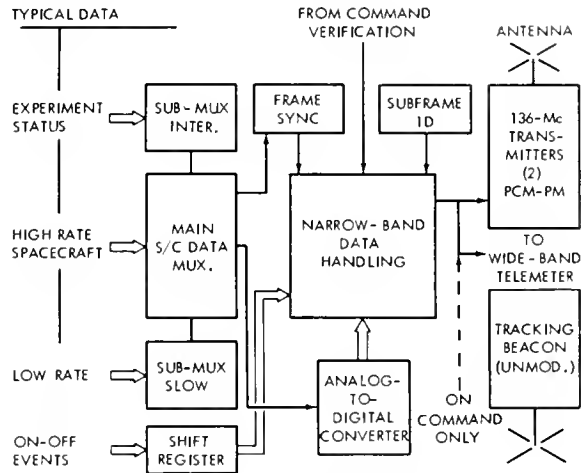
TYPICAL DATA

EXPERIMENT STATUS

HIGH RATE SPACECRAFT

LOW RATE

ON-OFF EVENTS

SUB-MUX INTER.

MAIN S/C DATA MUX.

SUB-MUX SLOW

SHIFT REGISTER

FRAME SYNC

FROM COMMAND VERIFICATION

SUBFRAME ID

NARROW-BAND DATA HANDLING

ANALOG-TO-DIGITAL CONVERTER

ANTENNA

136-Mc TRANSMITTERS (2) PCM-PM

TO WIDE-BAND TELEMETER

TRACKING BEACON (UNMOD.)

ON COMMAND ONLY